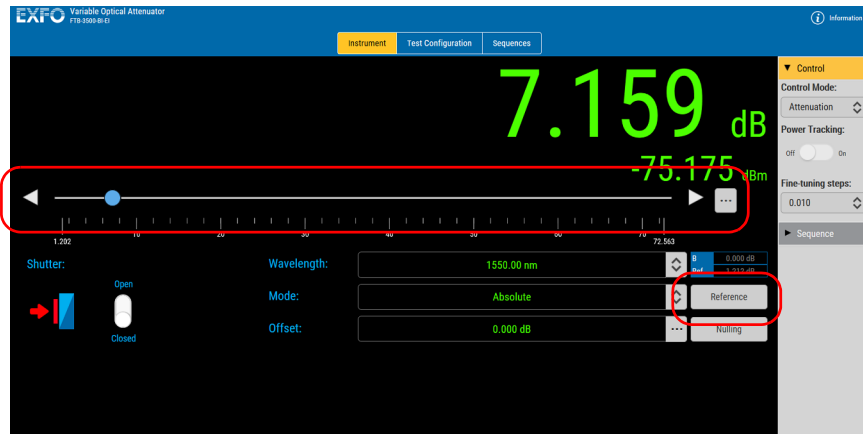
EXFO Variable Optical Attenuator FTB-3500-BI-EI

Information

Instrument | Test Configuration | Sequences

7.159 dB

-75.175 dBm

...

1.202 10 20 30 40 50 60 70 72.563

Shutter:

Open

Closed

Wavelength: 1550.00 nm

Mode: Absolute

Offset: 0.000 dB

B 0.000 dB
Ref 1.212 dB

Reference

Nulling

Control

Control Mode:

Attenuation

Power Tracking:

Off On

Fine-tuning steps:

0.010

Sequence